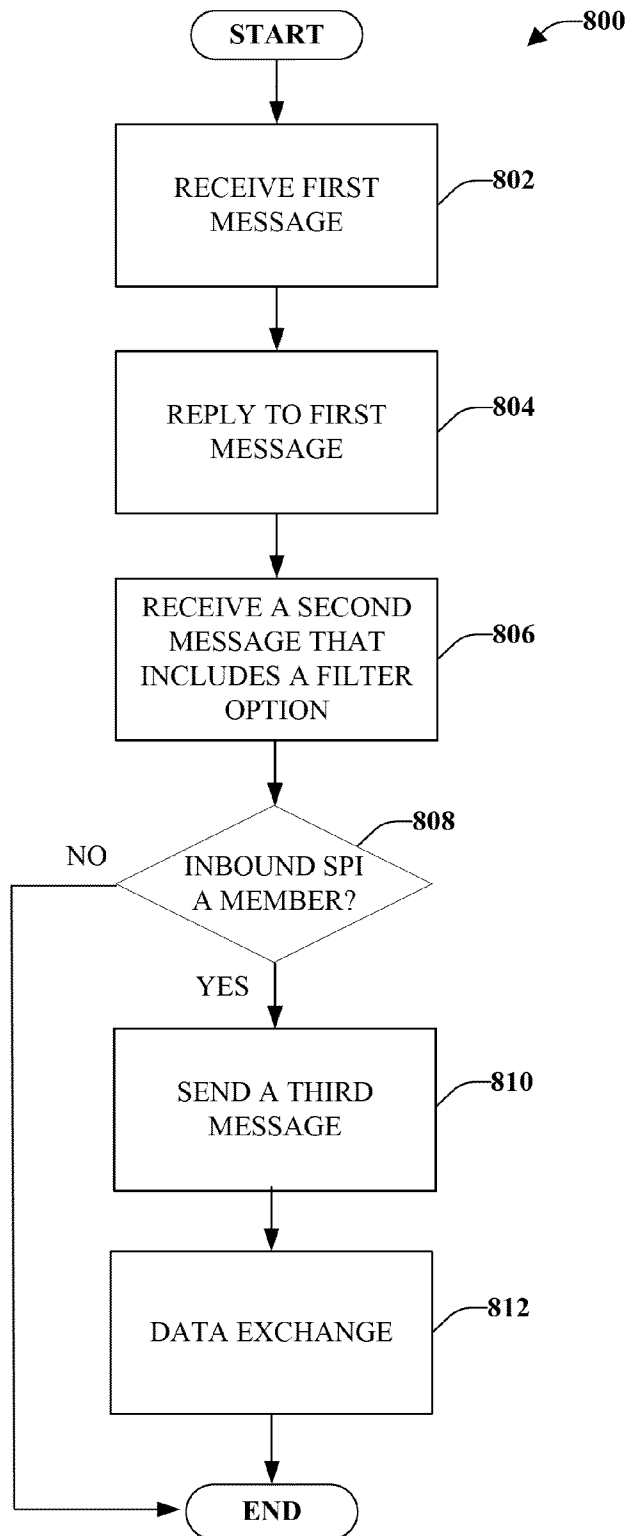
START

800

RECEIVE FIRST MESSAGE

802

REPLY TO FIRST MESSAGE

804

RECEIVE A SECOND MESSAGE THAT INCLUDES A FILTER OPTION

806

808

NO

INBOUND SPI A MEMBER?

YES

SEND A THIRD MESSAGE

810

DATA EXCHANGE

812

END